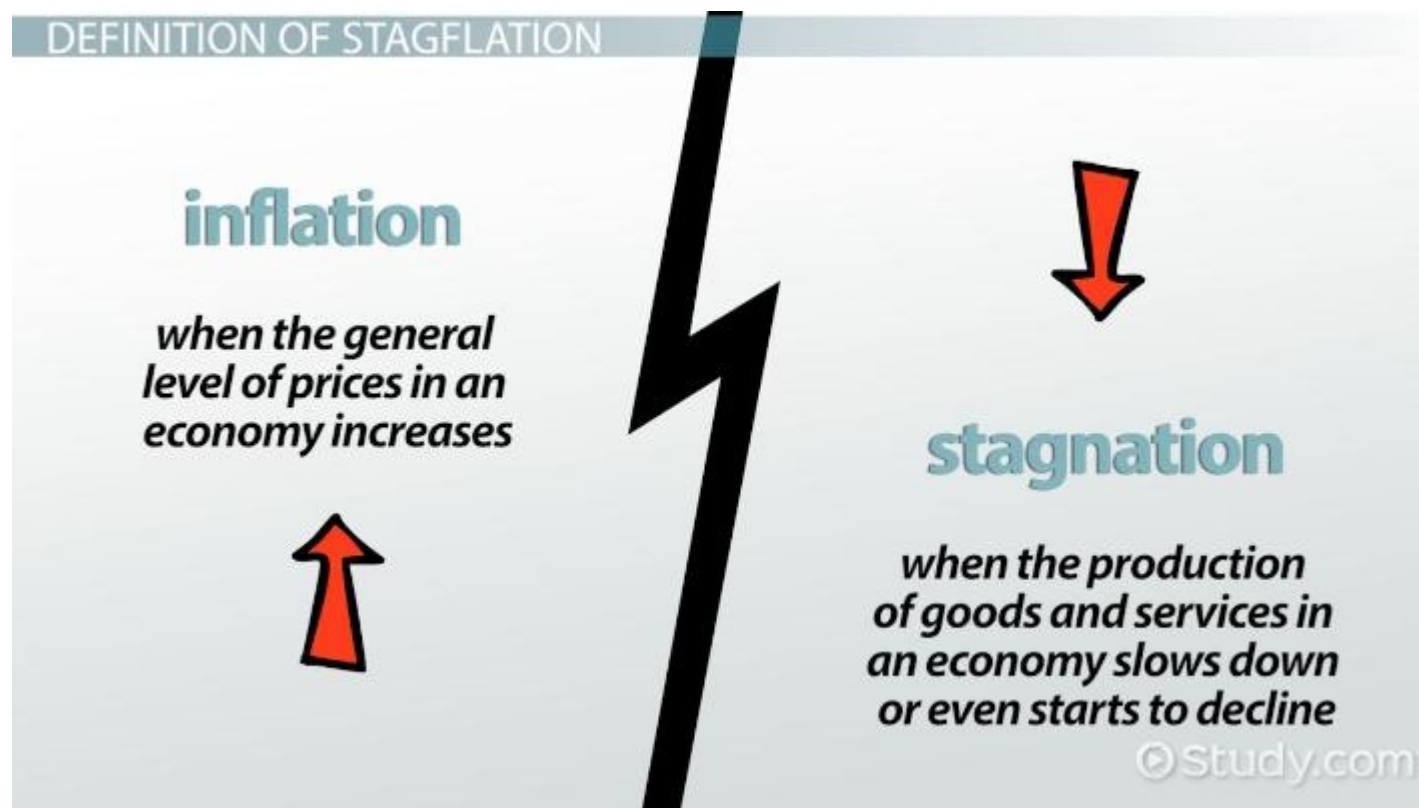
DEFINITION OF STAGFLATION

inflation

when the general level of prices in an economy increases

stagnation

when the production of goods and services in an economy slows down or even starts to decline

Study.com